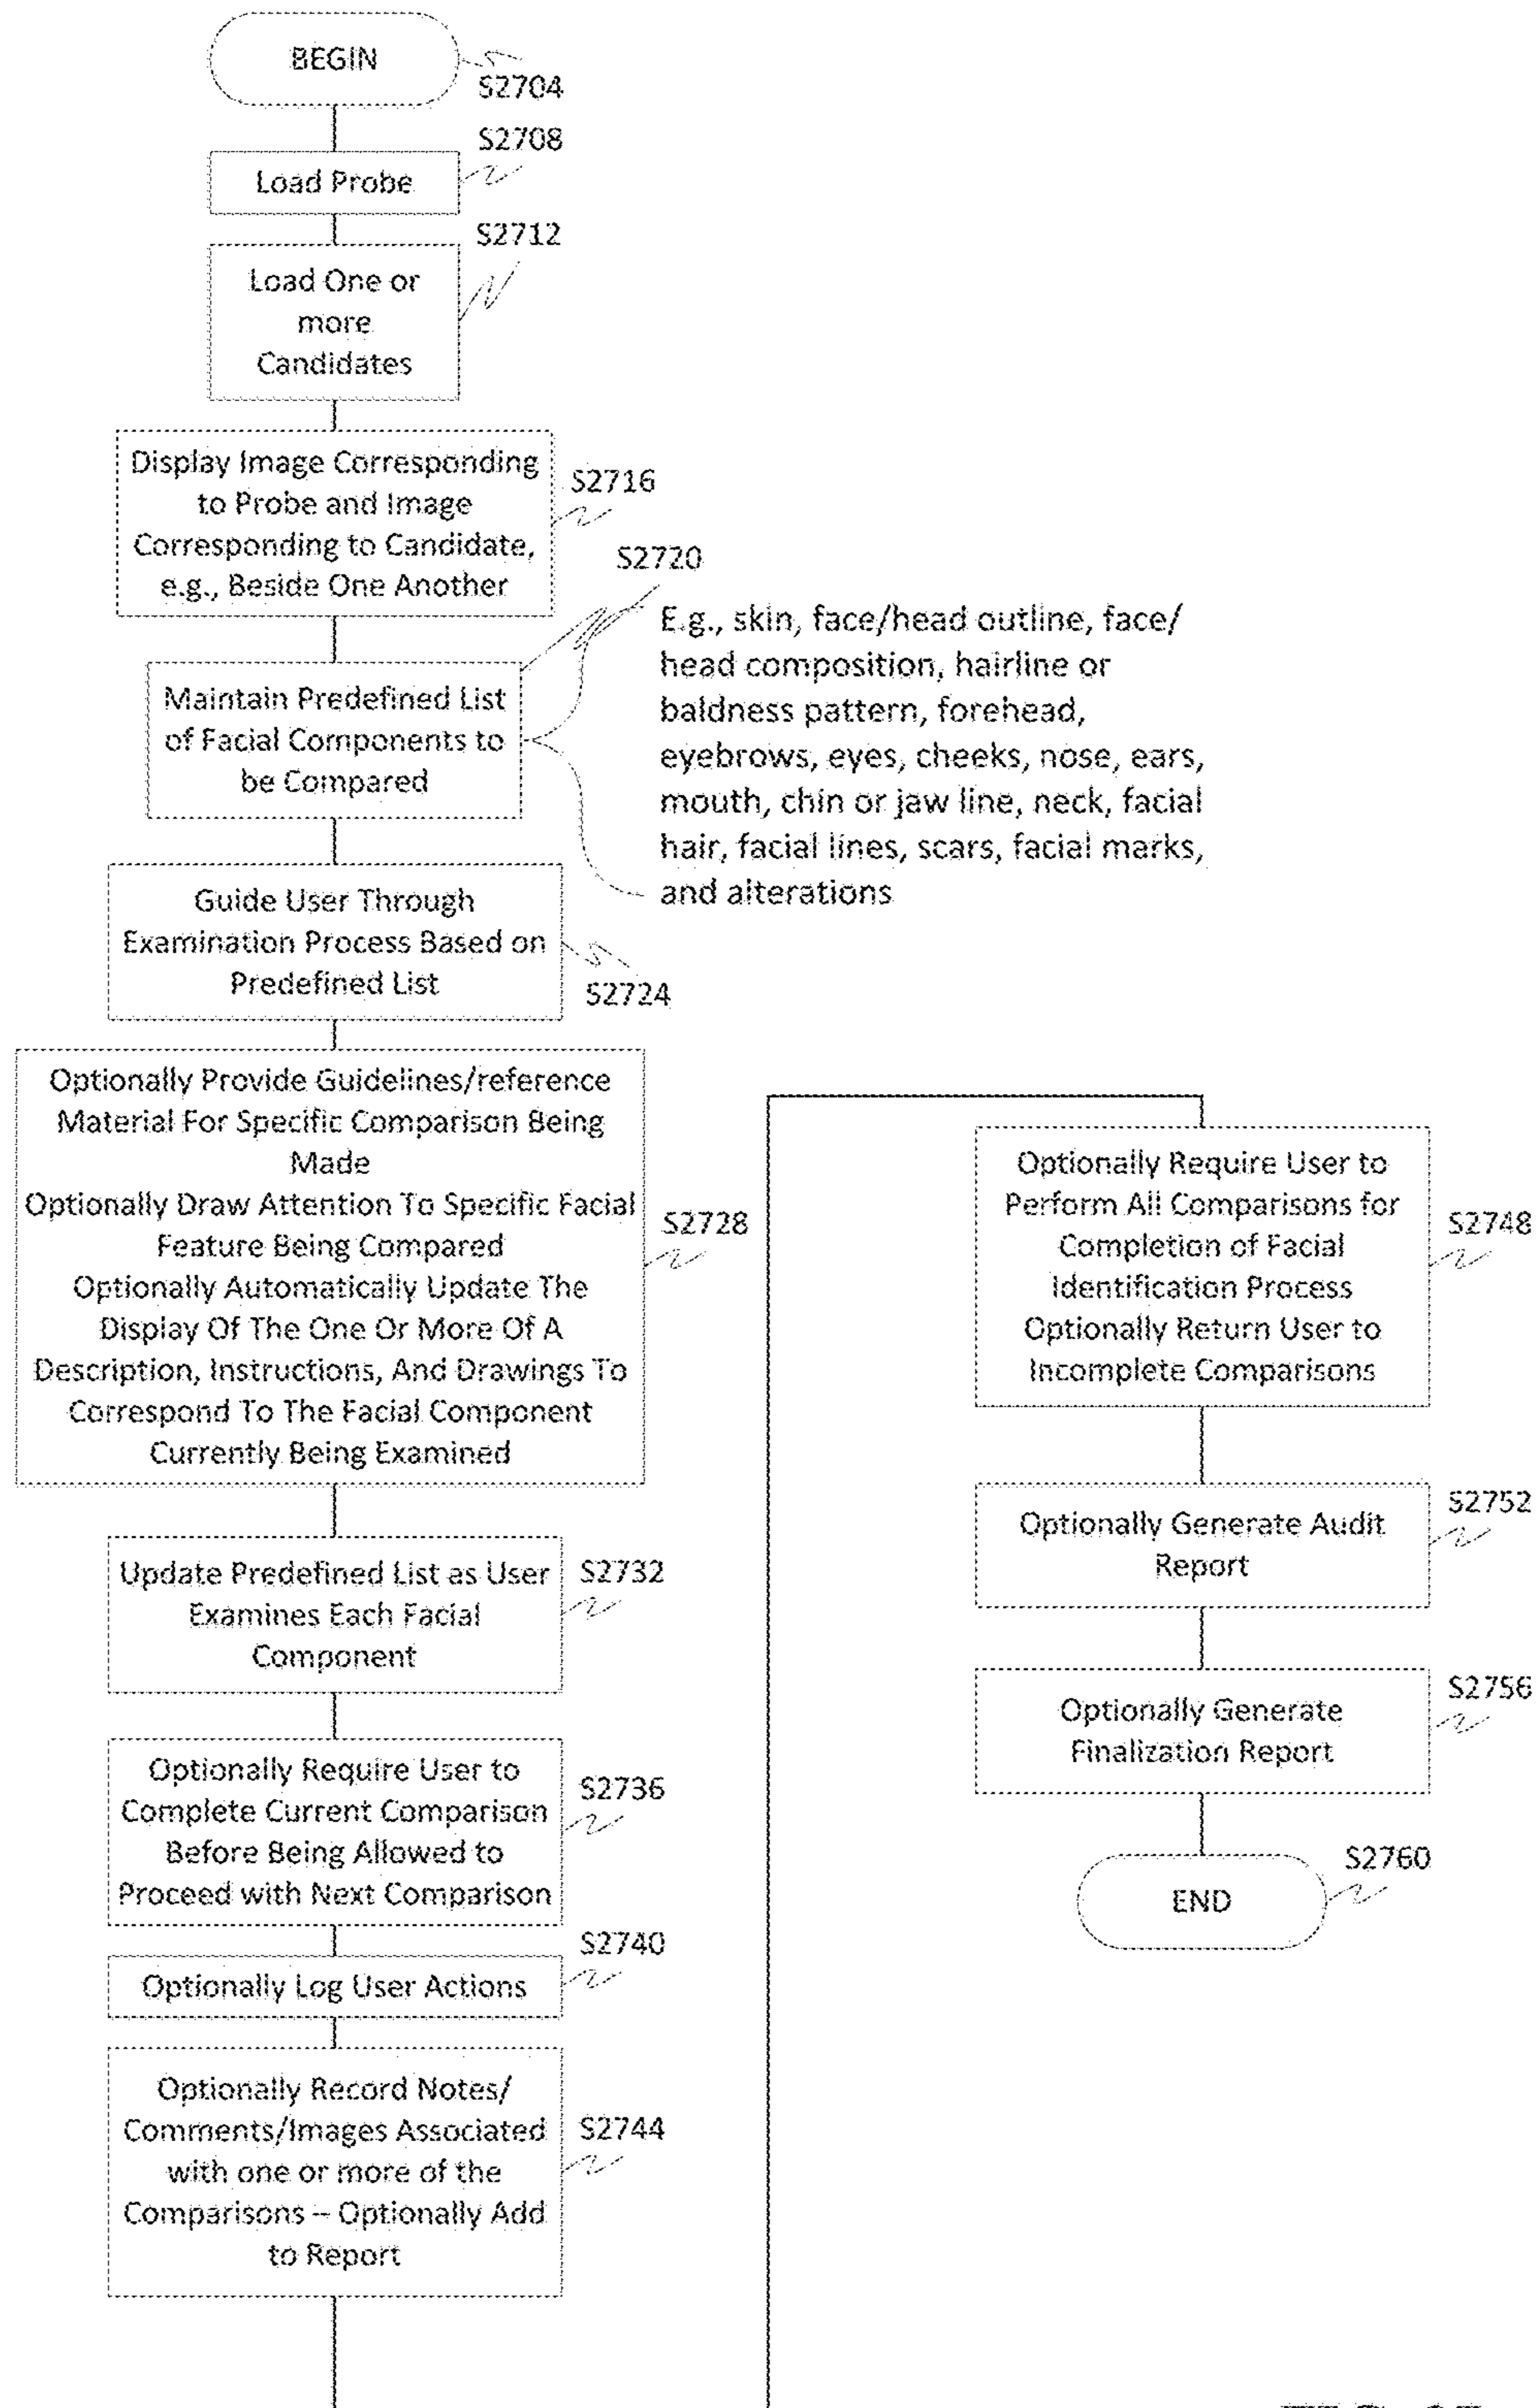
BEGIN

S2704

S2708

Load Probe

S2712

Load One or more Candidates

Display Image Corresponding to Probe and Image Corresponding to Candidate, e.g., Beside One Another

S2716

S2720

Maintain Predefined List of Facial Components to be Compared

E.g., skin, face/head outline, face/ head composition, hairline or baldness pattern, forehead, eyebrows, eyes, cheeks, nose, ears, mouth, chin or jaw line, neck, facial hair, facial lines, scars, facial marks, and alterations

Guide User Through Examination Process Based on Predefined List

S2724

Optionally Provide Guidelines/reference Material For Specific Comparison Being Made
Optionally Draw Attention To Specific Facial Feature Being Compared
Optionally Automatically Update The Display Of The One Or More Of A Description, Instructions, And Drawings To Correspond To The Facial Component Currently Being Examined

S2728

Update Predefined List as User Examines Each Facial Component

S2732

Optionally Require User to Complete Current Comparison Before Being Allowed to Proceed with Next Comparison

S2736

S2740

Optionally Log User Actions

Optionally Record Notes/ Comments/Images Associated with one or more of the Comparisons – Optionally Add to Report

S2744

Optionally Require User to Perform All Comparisons for Completion of Facial Identification Process
Optionally Return User to Incomplete Comparisons

S2748

Optionally Generate Audit Report

S2752

Optionally Generate Finalization Report

S2756

S2760

END